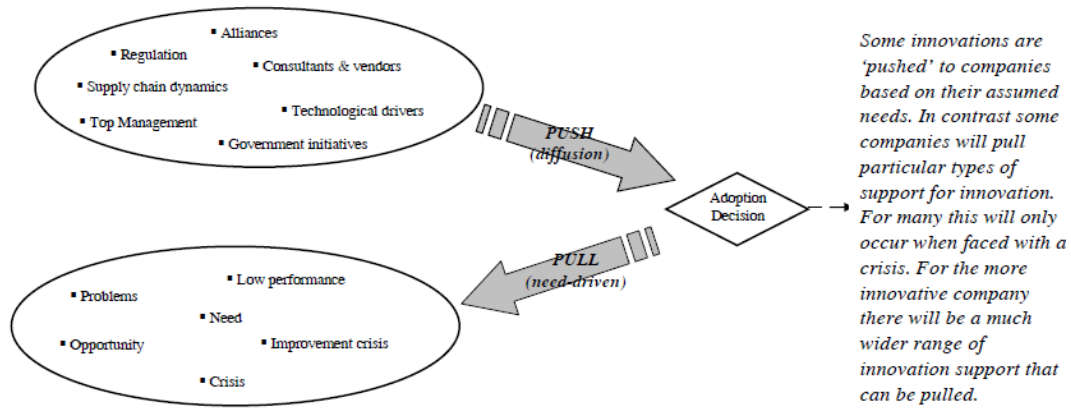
▪ Alliances
▪ Regulation
▪ Consultants & vendors
▪ Supply chain dynamics
▪ Technological drivers
▪ Top Management
▪ Government initiatives

PUSH
(diffusion)

Adoption Decision

PULL
(need-driven)

▪ Low performance
▪ Problems
▪ Need
▪ Opportunity
▪ Improvement crisis
▪ Crisis

Some innovations are 'pushed' to companies based on their assumed needs. In contrast some companies will pull particular types of support for innovation. For many this will only occur when faced with a crisis. For the more innovative company there will be a much wider range of innovation support that can be pulled.